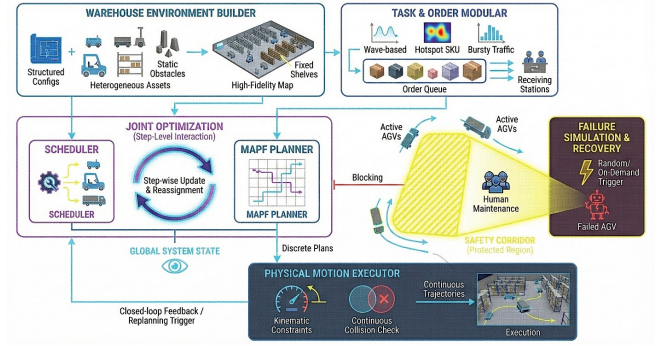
WAREHOUSE ENVIRONMENT BUILDER

Structured Configs

+

Heterogeneous Assets

Static Obstacles

Fixed Shelves

High-Fidelity Map

TASK & ORDER MODULAR

Wave-based

Hotspot SKU

Bursty Traffic

Order Queue

Receiving Stations

JOINT OPTIMIZATION
(Step-Level Interaction)

SCHEDULER

SCHEDULER

Step-wise Update & Reassignment

MAPF PLANNER

MAPF PLANNER

GLOBAL SYSTEM STATE

Discrete Plans

Blocking

Active AGVs

Active AGVs

Human Maintenance

SAFETY CORRIDOR
(Protected Region)

FAILURE SIMULATION & RECOVERY

Random/ On-Demand Trigger

Failed AGV

PHYSICAL MOTION EXECUTOR

Kinematic Constraints

Continuous Collision Check

Continuous Trajectories

Execution

Closed-loop Feedback / Replanning Trigger